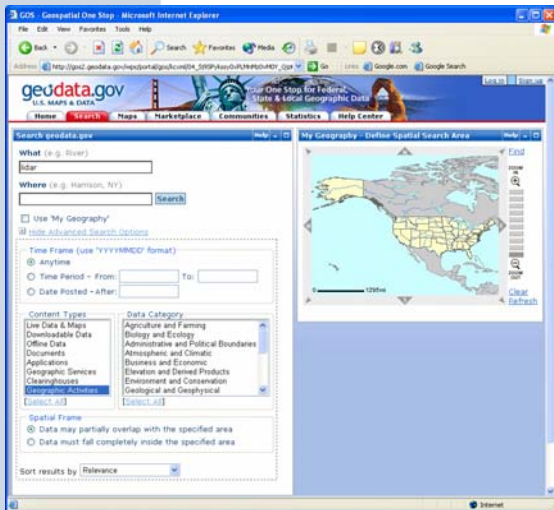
GOS - Geospatial One Stop - Microsoft Internet Explorer

File Edit View Favorites Tools Help

Back Search Favorites Media

Address http://gos2.geodata.gov/wps/portal/gos/kcxml/04_Sj9SPykssy0xPLMnMz0vM0Y_QjzK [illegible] Go Links Google.com Google Search

Log in | Sign up

geodata.gov
U.S. MAPS & DATA

Your One Stop for Federal, State & Local Geographic Data

Home | Search | Maps | Marketplace | Communities | Statistics | Help Center

Search geodata.gov

What (e.g. River)
lidar

Where (e.g. Harrison, NY)
Search

Use 'My Geography'

Hide Advanced Search Options

Time Frame (use 'YYYYMMDD' format)
Anytime
Time Period - From: To:
Date Posted - After:

Content Types
Live Data & Maps
Downloadable Data
Offline Data
Documents
Applications
Geographic Services
Clearinghouses
Geographic Activities
[Select All]

Data Category
Agriculture and Farming
Biology and Ecology
Administrative and Political Boundaries
Atmospheric and Climatic
Business and Economic
Elevation and Derived Products
Environment and Conservation
Geological and Geophysical
[Select All]

Spatial Frame
Data may partially overlap with the specified area
Data must fall completely inside the specified area

Sort results by Relevance

My Geography - Define Spatial Search Area

Find

ZOOM IN

ZOOM OUT

1295mi

Clear
Refresh

Internet